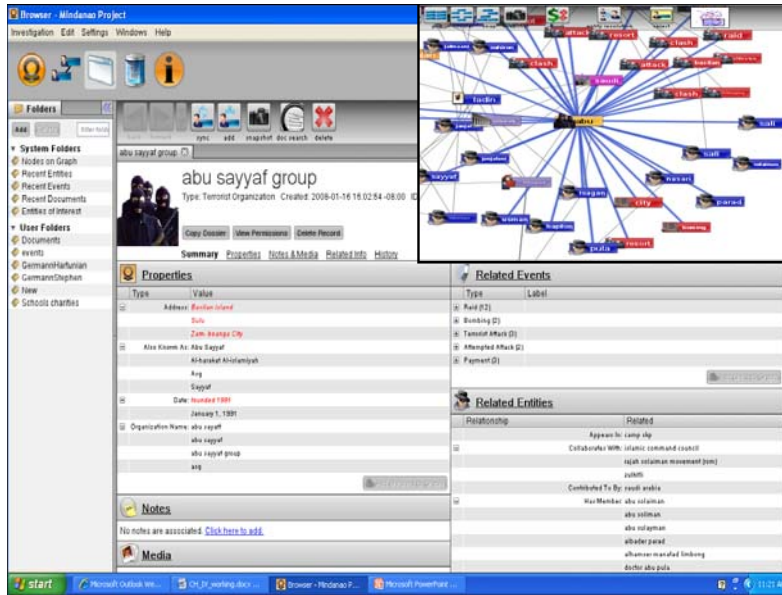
Browser - Mindanao Project

Investigation Edit Settings Windows Help

Folders

Add

System Folders
Nodes on Graph
Recent Entities
Recent Events
Recent Documents
Entities of Interest

User Folders
Documents
events
GermannHarfunian
GermannStephen
New
Schools charities

sync add snapshot doc search delete

abu sayyaf group

abu sayyaf group

Type: Terrorist Organization Created: 2006-01-16 16:02:54 -08:00

Copy Dossier View Permissions Delete Record

Summary Properties Notes & Media Related Info History

Properties

| Type | Value |
|---|---|
| Address: | Basilan Island |
| | Sulu |
| | Zamboanga City |
| Also Known As: | Abu Sayyaf |
| | Al-harakat Al-islamiyah |
| | Asg |
| | Sayyaf |
| Date: | founded 1991 |
| | January 1, 1991 |
| Organization Name: | abu sayyaf |
| | abu sayyaf |
| | abu sayyaf group |
| | asg |

Notes

No notes are associated. Click here to add.

Media

Related Events

| Type | Label |
|---|---|
| Raid (12) | |
| Bombing (2) | |
| Terrorist Attack (3) | |
| Attempted Attack (2) | |
| Payment (2) | |

Related Entities

| Relationship | Related |
|---|---|
| Appears In: | camp sip |
| Collaborates With: | islamic command council |
| | rajah solaiman movement (rsm) |
| | zulkifli |
| Confiscated To By: | saudi arabia |
| Has Member: | abu solaiman |
| | abu soliman |
| | abu sulayman |
| | albader parad |
| | alhamser manalad limbong |
| | doctor abu pula |

attack resort clash raid abu sali badin sayyaf saudi basilan hagan navari parad city resort pula soliman

start Microsoft Outlook We... CH_IV_working.docx Browser - Mindanao P... Microsoft PowerPoint ... 11:21 A